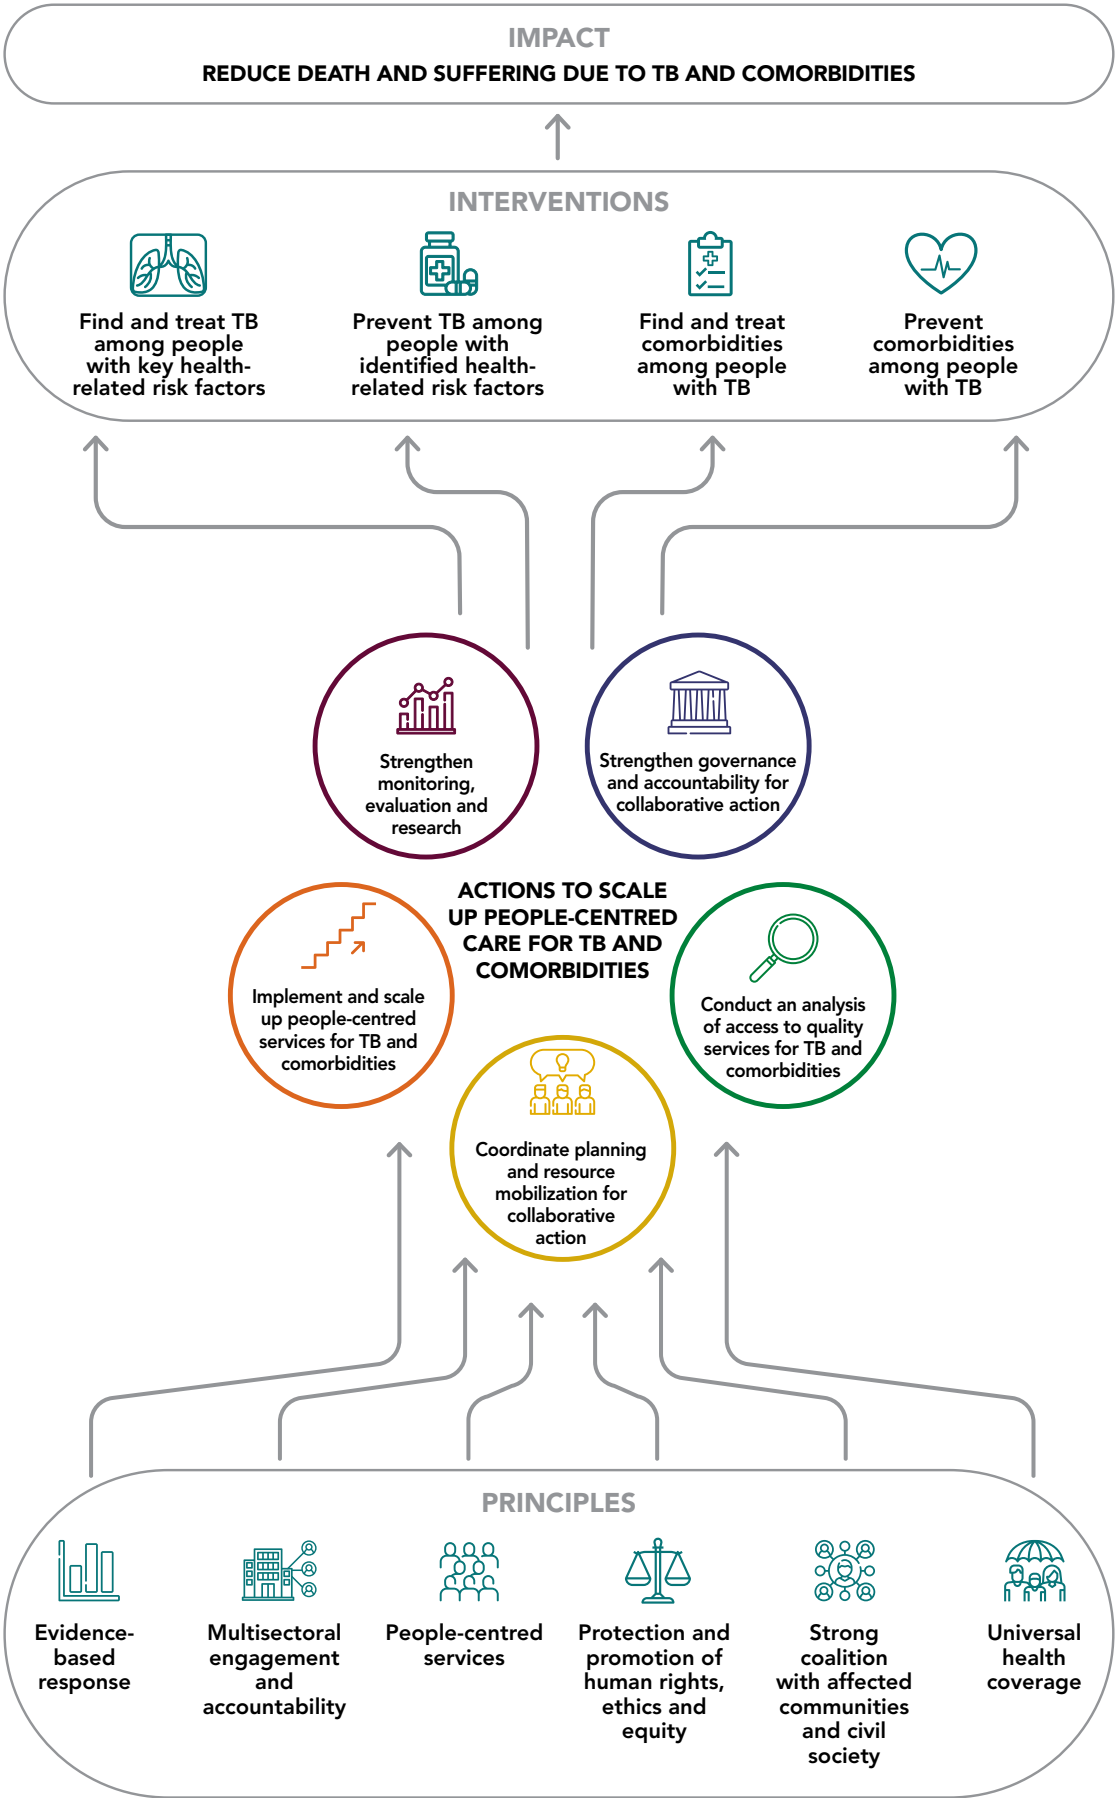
IMPACT
REDUCE DEATH AND SUFFERING DUE TO TB AND COMORBIDITIES

INTERVENTIONS

Find and treat TB among people with key health-related risk factors

Prevent TB among people with identified health-related risk factors

Find and treat comorbidities among people with TB

Prevent comorbidities among people with TB

Strengthen monitoring, evaluation and research

Strengthen governance and accountability for collaborative action

ACTIONS TO SCALE UP PEOPLE-CENTRED CARE FOR TB AND COMORBIDITIES

Implement and scale up people-centred services for TB and comorbidities

Conduct an analysis of access to quality services for TB and comorbidities

Coordinate planning and resource mobilization for collaborative action

PRINCIPLES

Evidence-based response

Multisectoral engagement and accountability

People-centred services

Protection and promotion of human rights, ethics and equity

Strong coalition with affected communities and civil society

Universal health coverage